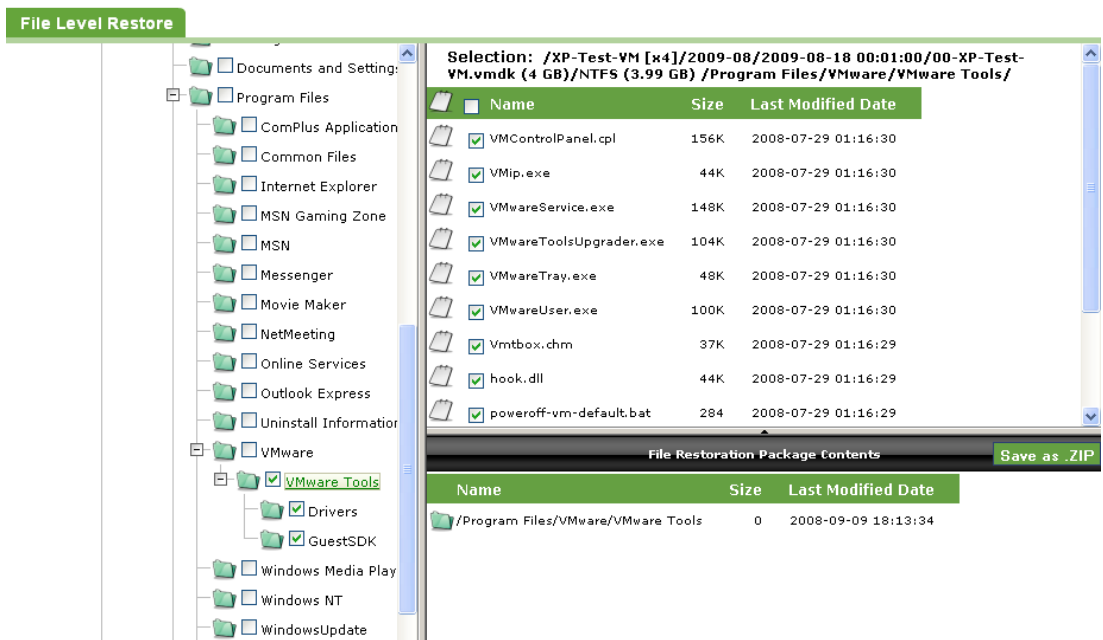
File Level Restore

Documents and Setting:
Program Files
ComPlus Application
Common Files
Internet Explorer
MSN Gaming Zone
MSN
Messenger
Movie Maker
NetMeeting
Online Services
Outlook Express
Uninstall Information
VMware
VMware Tools
Drivers
GuestSDK
Windows Media Play
Windows NT
WindowsUpdate

Selection: /XP-Test-VM [x4]/2009-08/2009-08-18 00:01:00/00-XP-Test-VM.vmdk (4 GB)/NTFS (3.99 GB) /Program Files/VMware/VMware Tools/

| Name | Size | Last Modified Date |
|---|---|---|
| VMControlPanel.cpl | 156K | 2008-07-29 01:16:30 |
| VMip.exe | 44K | 2008-07-29 01:16:30 |
| VMwareService.exe | 148K | 2008-07-29 01:16:30 |
| VMwareToolsUpgrader.exe | 104K | 2008-07-29 01:16:30 |
| VMwareTray.exe | 48K | 2008-07-29 01:16:30 |
| VMwareUser.exe | 100K | 2008-07-29 01:16:30 |
| Vmtbox.chm | 37K | 2008-07-29 01:16:29 |
| hook.dll | 44K | 2008-07-29 01:16:29 |
| poweroff-vm-default.bat | 284 | 2008-07-29 01:16:29 |

File Restoration Package Contents
Save as .ZIP

| Name | Size | Last Modified Date |
|---|---|---|
| /Program Files/VMware/VMware Tools | 0 | 2008-09-09 18:13:34 |